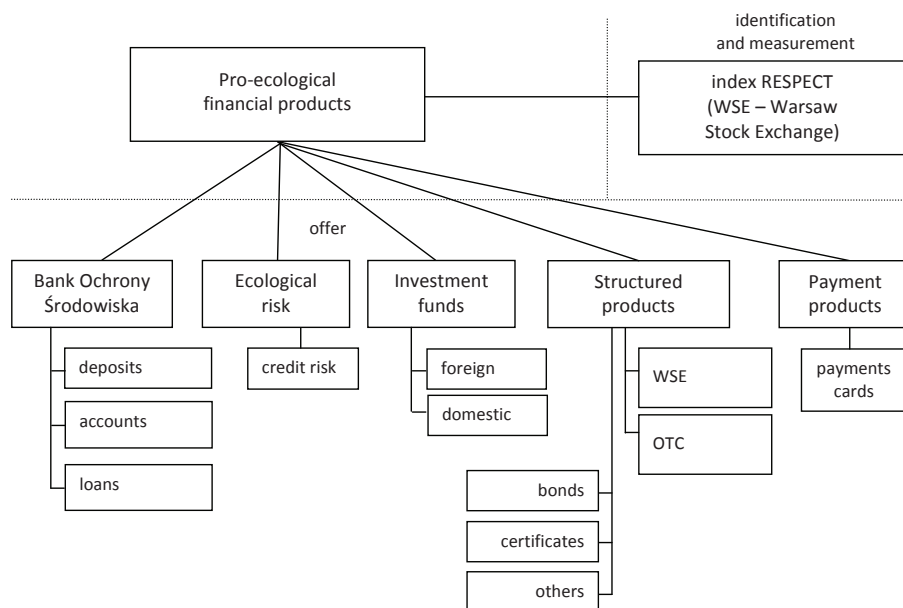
identification and measurement

Pro-ecological financial products

index RESPECT (WSE – Warsaw Stock Exchange)

offer

Bank Ochrony Środowiska

deposits

accounts

loans

Ecological risk

credit risk

Investment funds

foreign

domestic

Structured products

WSE

OTC

bonds

certificates

others

Payment products

payments cards